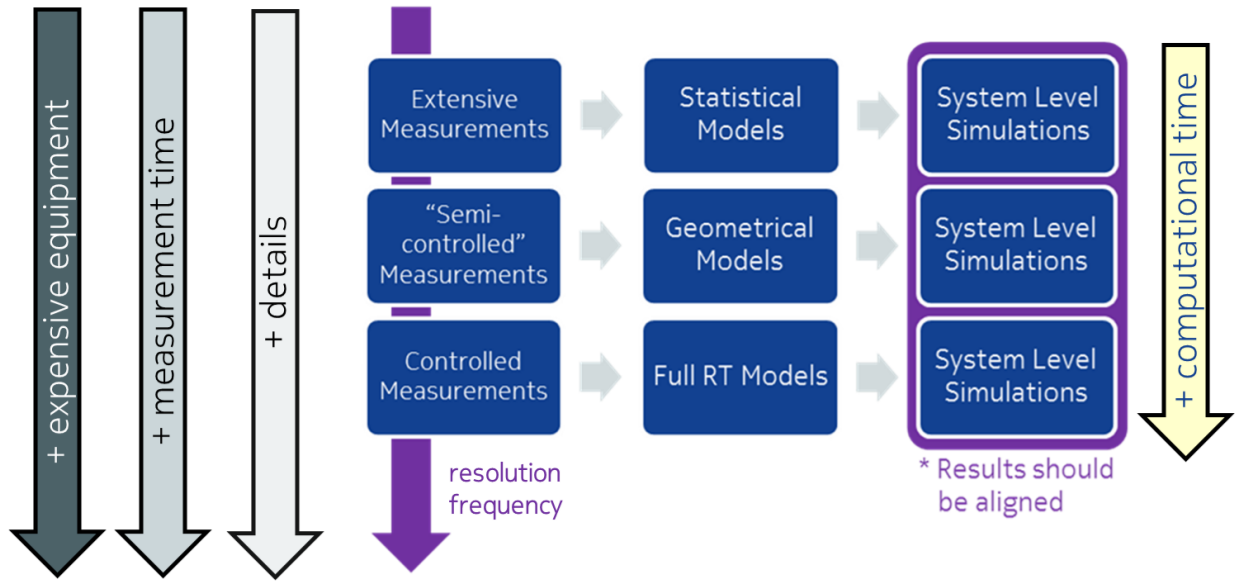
+ expensive equipment

+ measurement time

+ details

Extensive Measurements

Statistical Models

System Level Simulations

"Semi-controlled" Measurements

Geometrical Models

System Level Simulations

Controlled Measurements

Full RT Models

System Level Simulations

resolution frequency

* Results should be aligned

+ computational time